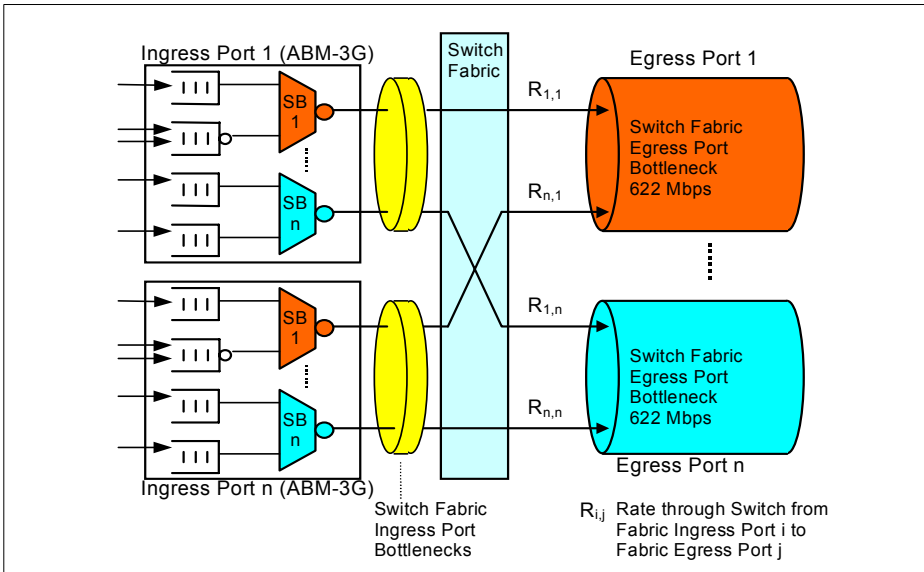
Ingress Port 1 (ABM-3G)

Switch Fabric

Egress Port 1

SB 1

SB n

$R_{1,1}$

Switch Fabric Egress Port Bottleneck 622 Mbps

$R_{n,1}$

SB 1

SB n

$R_{1,n}$

$R_{n,n}$

Switch Fabric Egress Port Bottleneck 622 Mbps

Egress Port n

Ingress Port n (ABM-3G)

Switch Fabric Ingress Port Bottlenecks

$R_{i,j}$ Rate through Switch from Fabric Ingress Port i to Fabric Egress Port j